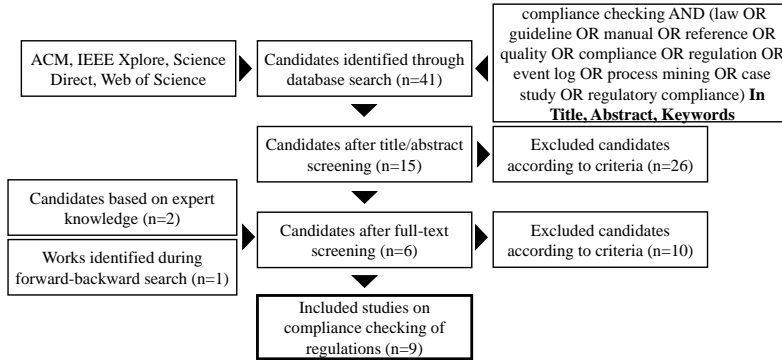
ACM, IEEE Xplore, Science Direct, Web of Science

Candidates identified through database search (n=41)

compliance checking AND (law OR guideline OR manual OR reference OR quality OR compliance OR regulation OR event log OR process mining OR case study OR regulatory compliance) **In Title, Abstract, Keywords**

Candidates after title/abstract screening (n=15)

Excluded candidates according to criteria (n=26)

Candidates based on expert knowledge (n=2)

Works identified during forward-backward search (n=1)

Candidates after full-text screening (n=6)

Excluded candidates according to criteria (n=10)

Included studies on compliance checking of regulations (n=9)